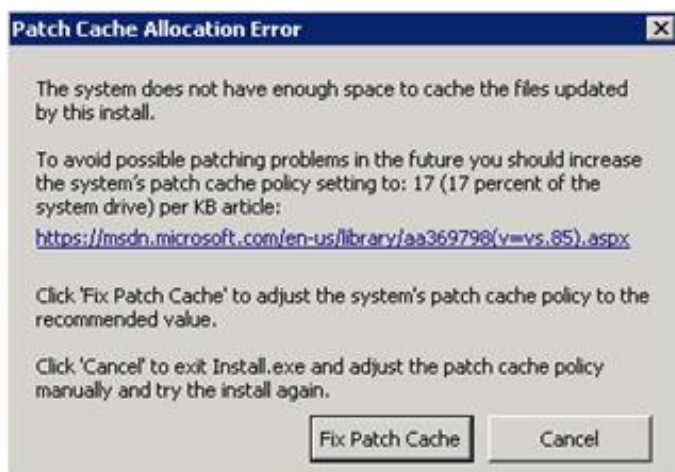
Patch Cache Allocation Error

The system does not have enough space to cache the files updated by this install.

To avoid possible patching problems in the future you should increase the system's patch cache policy setting to: 17 (17 percent of the system drive) per KB article:
https://msdn.microsoft.com/en-us/library/aa369798(v=vs.85).aspx

Click 'Fix Patch Cache' to adjust the system's patch cache policy to the recommended value.

Click 'Cancel' to exit Install.exe and adjust the patch cache policy manually and try the install again.

Fix Patch Cache

Cancel